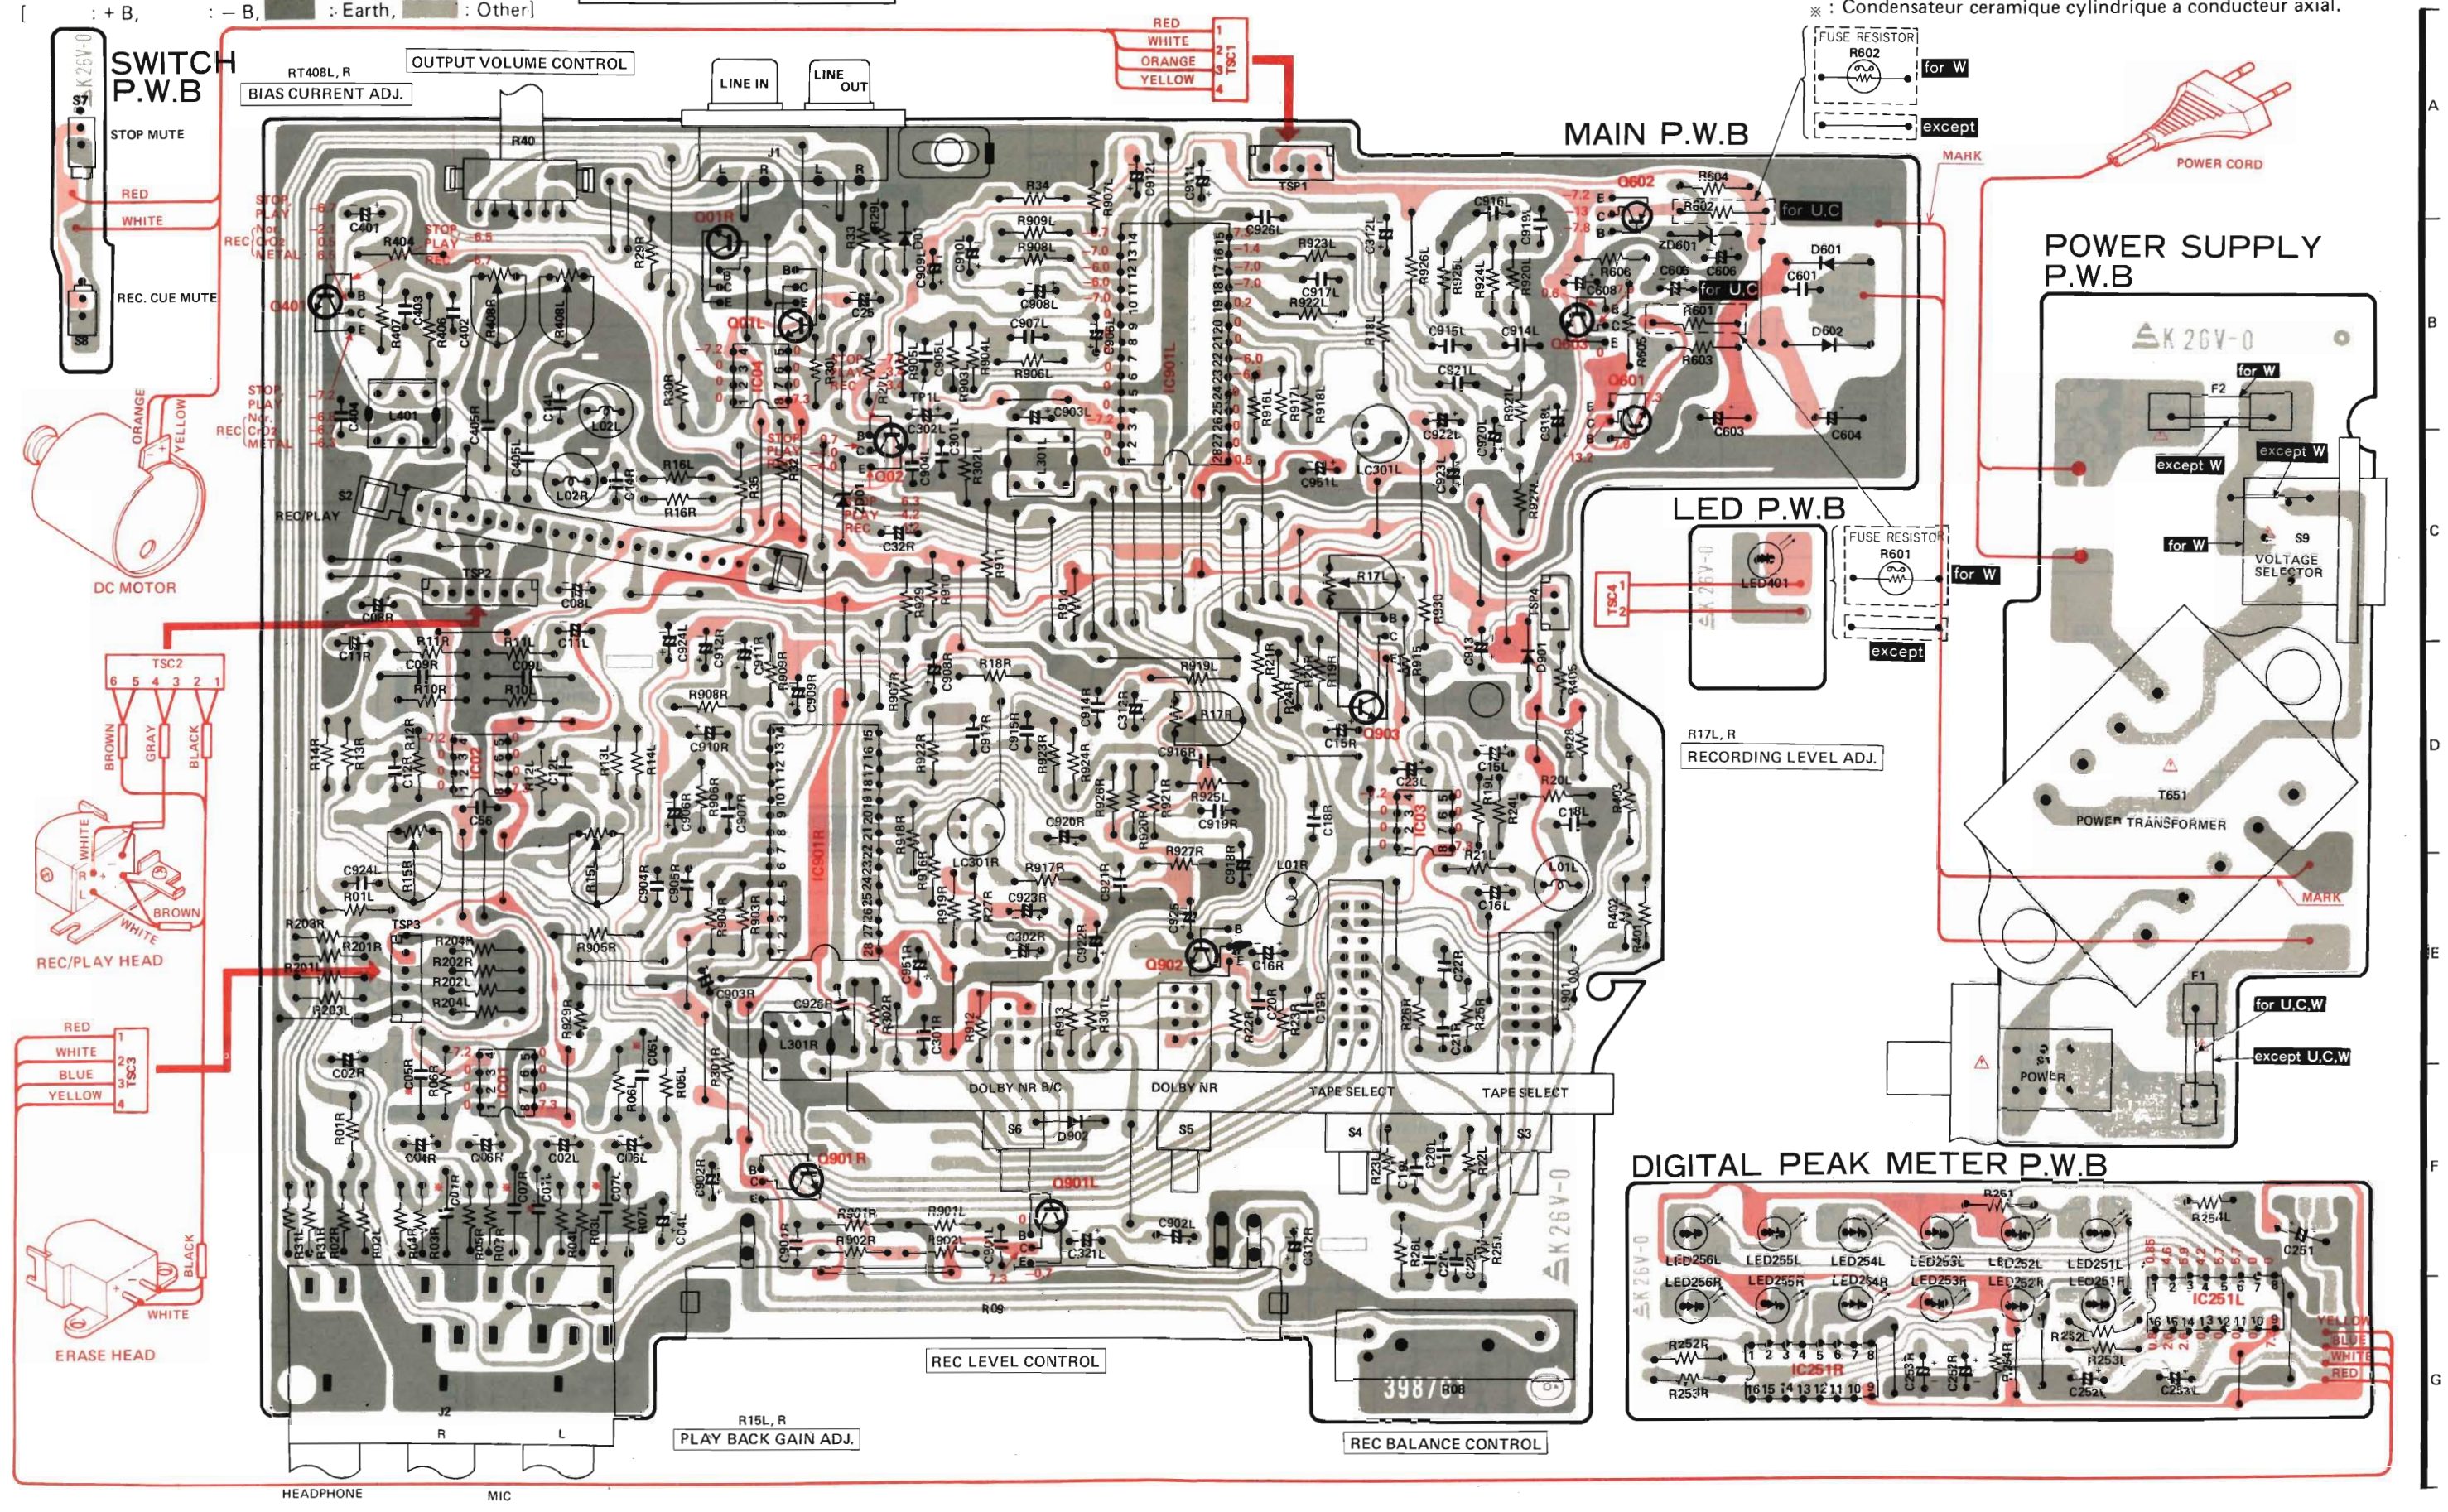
[ : + B, : – B, : Earth, : Other]

※ : Condensateur ceramique cylindrique a conducteur axial.

SWITCH P.W.B

STOP MUTE

RED
WHITE

REC. CUE MUTE

DC MOTOR

ORANGE
YELLOW

RT408L, R
BIAS CURRENT ADJ.

OUTPUT VOLUME CONTROL

LINE IN
LINE OUT

RED
WHITE
ORANGE
YELLOW
TSC1

MAIN P.W.B

FUSE RESISTOR
R602
for W
except

MARK

POWER CORD

POWER SUPPLY P.W.B

for U.C

for W
except W
except W
for W
S9
VOLTAGE SELECTOR

LED P.W.B

LED401

FUSE RESISTOR
R601
for W
except

R17L, R
RECORDING LEVEL ADJ.

T651
POWER TRANSFORMER

MARK

F1
for U.C.W
except U.C.W
POWER

TSC2

BROWN
GRAY
BLACK

WHITE
BROWN
WHITE
REC/PLAY HEAD

RED
WHITE
BLUE
YELLOW
TSC3

BLACK
WHITE
ERASE HEAD

DOLBY NR B/C
DOLBY NR
TAPE SELECT
TAPE SELECT

DIGITAL PEAK METER P.W.B

IC251L
IC251R

YELLOW
BLUE
WHITE
RED

REC LEVEL CONTROL

R15L, R
PLAY BACK GAIN ADJ.

REC BALANCE CONTROL

HEADPHONE
MIC

K26V-0